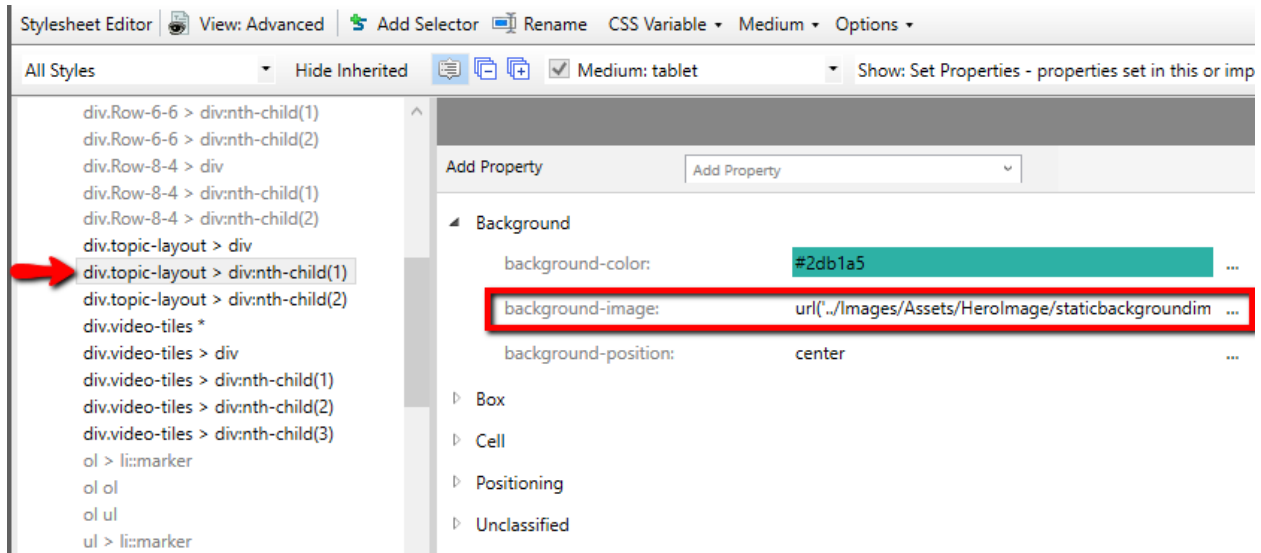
Stylesheet Editor | View: Advanced | Add Selector | Rename | CSS Variable ▾ | Medium ▾ | Options ▾

All Styles ▾ | Hide Inherited | Medium: tablet ▾ | Show: Set Properties - properties set in this or imp

div.Row-6-6 > div:nth-child(1)
div.Row-6-6 > div:nth-child(2)
div.Row-8-4 > div
div.Row-8-4 > div:nth-child(1)
div.Row-8-4 > div:nth-child(2)
div.topic-layout > div
div.topic-layout > div:nth-child(1)
div.topic-layout > div:nth-child(2)
div.video-tiles *
div.video-tiles > div
div.video-tiles > div:nth-child(1)
div.video-tiles > div:nth-child(2)
div.video-tiles > div:nth-child(3)
ol > li::marker
ol ol
ol ul
ul > li::marker

Add Property | Add Property

Background
background-color: #2db1a5 ...
background-image: url('../Images/Assets/HeroImage/staticbackgroundim ...
background-position: center ...
Box
Cell
Positioning
Unclassified